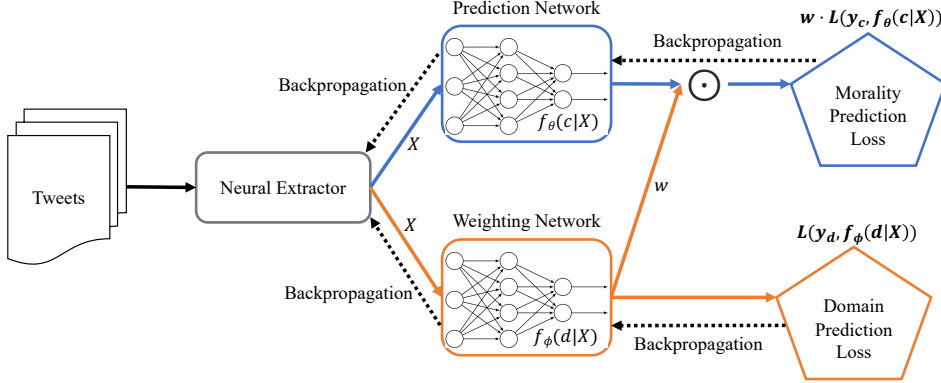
Prediction Network

$\boldsymbol{w \cdot L(y_c, f_\theta(c|X))}$

Backpropagation

Backpropagation

$\odot$

Morality Prediction Loss

$f_\theta(c|X)$

$X$

Tweets

Neural Extractor

$w$

$X$

Weighting Network

$\boldsymbol{L(y_d, f_\phi(d|X))}$

Backpropagation

Domain Prediction Loss

$f_\phi(d|X)$

Backpropagation